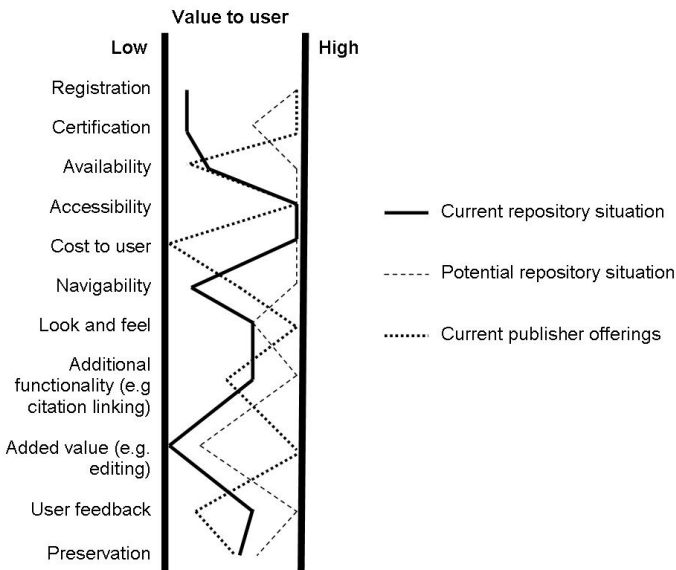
Value to user

Low

High

Registration

Certification

Availability

Accessibility

Cost to user

Navigability

Look and feel

Additional functionality (e.g citation linking)

Added value (e.g. editing)

User feedback

Preservation

Current repository situation

Potential repository situation

Current publisher offerings